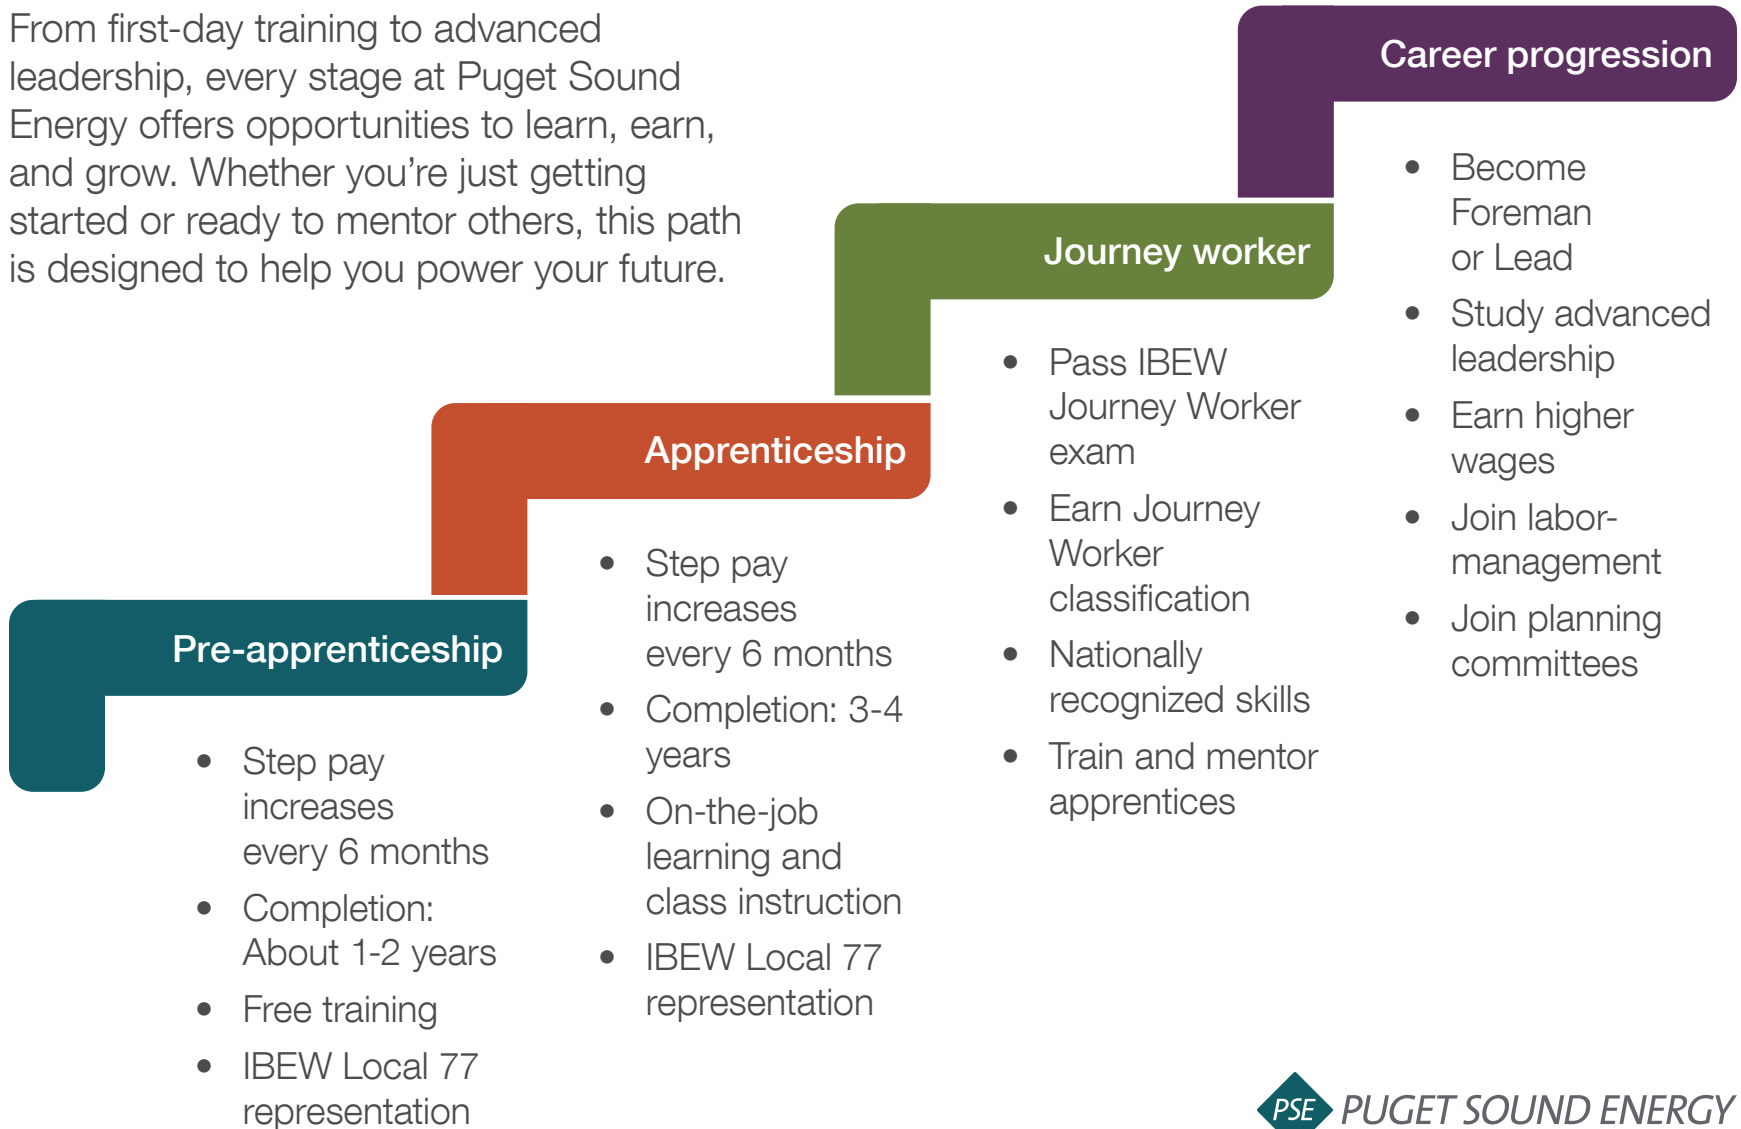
From first-day training to advanced leadership, every stage at Puget Sound Energy offers opportunities to learn, earn, and grow. Whether you're just getting started or ready to mentor others, this path is designed to help you power your future.

Pre-apprenticeship

- Step pay increases every 6 months
- Completion: About 1-2 years
- Free training
- IBEW Local 77 representation

Apprenticeship

- Step pay increases every 6 months
- Completion: 3-4 years
- On-the-job learning and class instruction
- IBEW Local 77 representation

Journey worker

- Pass IBEW Journey Worker exam
- Earn Journey Worker classification
- Nationally recognized skills
- Train and mentor apprentices

Career progression

- Become Foreman or Lead
- Study advanced leadership
- Earn higher wages
- Join labor-management
- Join planning committees

PSE PUGET SOUND ENERGY